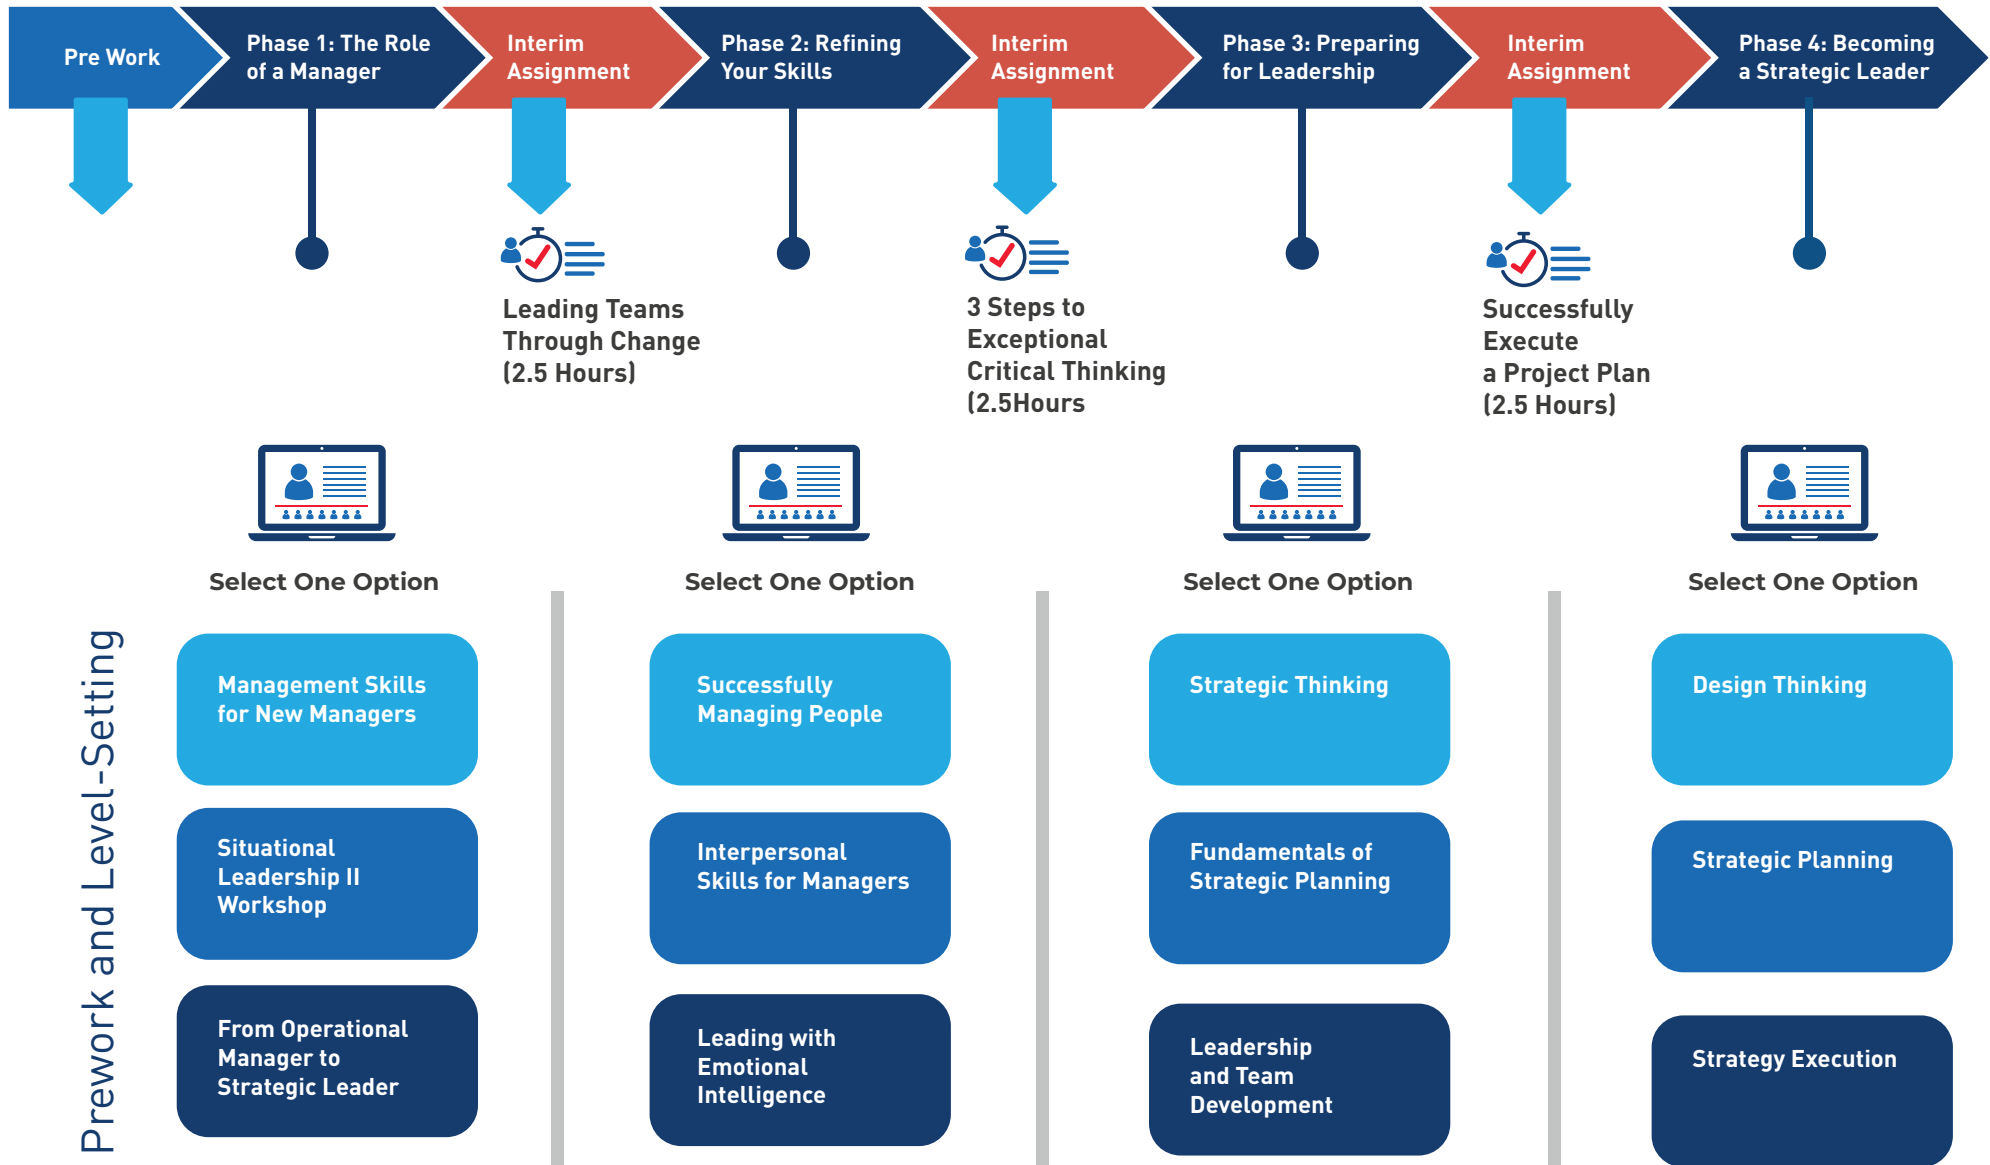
Pre Work

Phase 1: The Role of a Manager

Interim Assignment

Phase 2: Refining Your Skills

Interim Assignment

Phase 3: Preparing for Leadership

Interim Assignment

Phase 4: Becoming a Strategic Leader

Leading Teams Through Change (2.5 Hours)

3 Steps to Exceptional Critical Thinking (2.5Hours

Successfully Execute a Project Plan (2.5 Hours)

Prework and Level-Setting

Select One Option

Management Skills for New Managers

Situational Leadership II Workshop

From Operational Manager to Strategic Leader

Select One Option

Successfully Managing People

Interpersonal Skills for Managers

Leading with Emotional Intelligence

Select One Option

Strategic Thinking

Fundamentals of Strategic Planning

Leadership and Team Development

Select One Option

Design Thinking

Strategic Planning

Strategy Execution